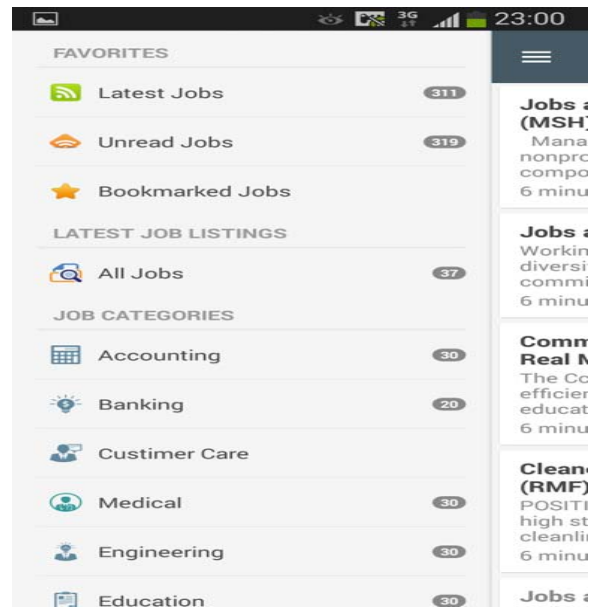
3G 23:00

FAVORITES

Latest Jobs 311

Unread Jobs 319

Bookmarked Jobs

LATEST JOB LISTINGS

All Jobs 37

JOB CATEGORIES

Accounting 30

Banking 20

Custimer Care

Medical 30

Engineering 30

Education 30

Jobs a
(MSH)
Mana
nonpro
compo
6 minu

Jobs a
Workin
diversi
commi
6 minu

Comm
Real M
The Co
efficier
educat
6 minu

Cleane
(RMF)
POSITI
high st
cleanli
6 minu

Jobs a